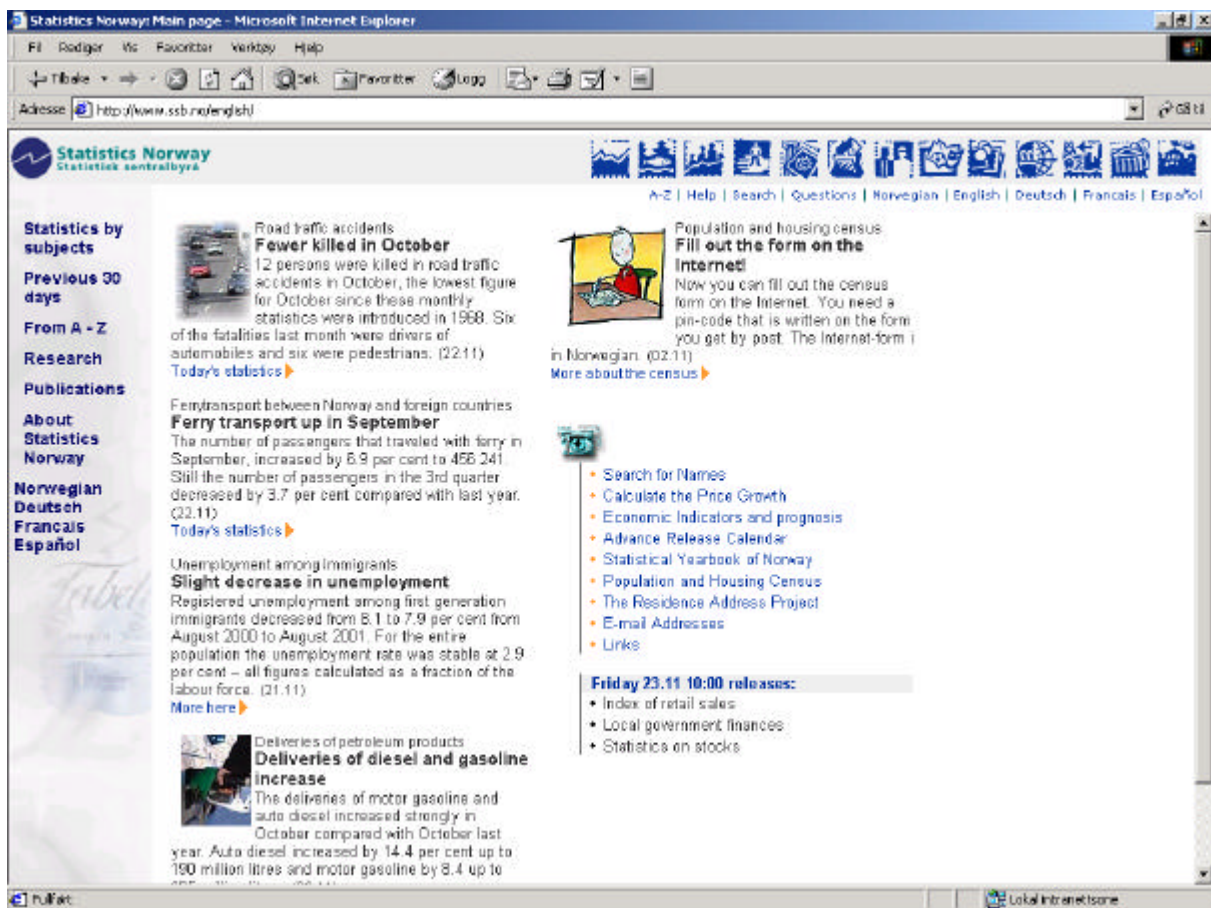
Statistics Norway: Main page - Microsoft Internet Explorer

Fil Rediger Vis Favoritter Verktøy Hjelp

Tilbake Søk Favoritter Logg

Adresse http://www.ssb.no/english/ Gå til

Statistics Norway
Statistisk sentralbyrå

A-Z | Help | Search | Questions | Norwegian | English | Deutsch | Francais | Español

Statistics by subjects
Previous 30 days
From A - Z
Research
Publications
About Statistics Norway
Norwegian
Deutsch
Francais
Español

Road traffic accidents
Fewer killed in October
12 persons were killed in road traffic accidents in October, the lowest figure for October since these monthly statistics were introduced in 1968. Six of the fatalities last month were drivers of automobiles and six were pedestrians. (22.11)
Today's statistics

Ferrytransport between Norway and foreign countries
Ferry transport up in September
The number of passengers that traveled with ferry in September, increased by 6.9 per cent to 456 241. Still the number of passengers in the 3rd quarter decreased by 3.7 per cent compared with last year. (22.11)
Today's statistics

Unemployment among Immigrants
Slight decrease in unemployment
Registered unemployment among first generation immigrants decreased from 8.1 to 7.9 per cent from August 2000 to August 2001. For the entire population the unemployment rate was stable at 2.9 per cent – all figures calculated as a fraction of the labour force. (21.11)
More here

Deliveries of petroleum products
Deliveries of diesel and gasoline increase
The deliveries of motor gasoline and auto diesel increased strongly in October compared with October last year. Auto diesel increased by 14.4 per cent up to 190 million litres and motor gasoline by 8.4 up to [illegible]

Population and housing census
Fill out the form on the Internet!
Now you can fill out the census form on the Internet. You need a pin-code that is written on the form you get by post. The Internet-form i in Norwegian. (02.11)
More about the census

• Search for Names
• Calculate the Price Growth
• Economic Indicators and prognosis
• Advance Release Calendar
• Statistical Yearbook of Norway
• Population and Housing Census
• The Residence Address Project
• E-mail Addresses
• Links

Friday 23.11 10:00 releases:
• Index of retail sales
• Local government finances
• Statistics on stocks

Fullført
Lokal intranettsone